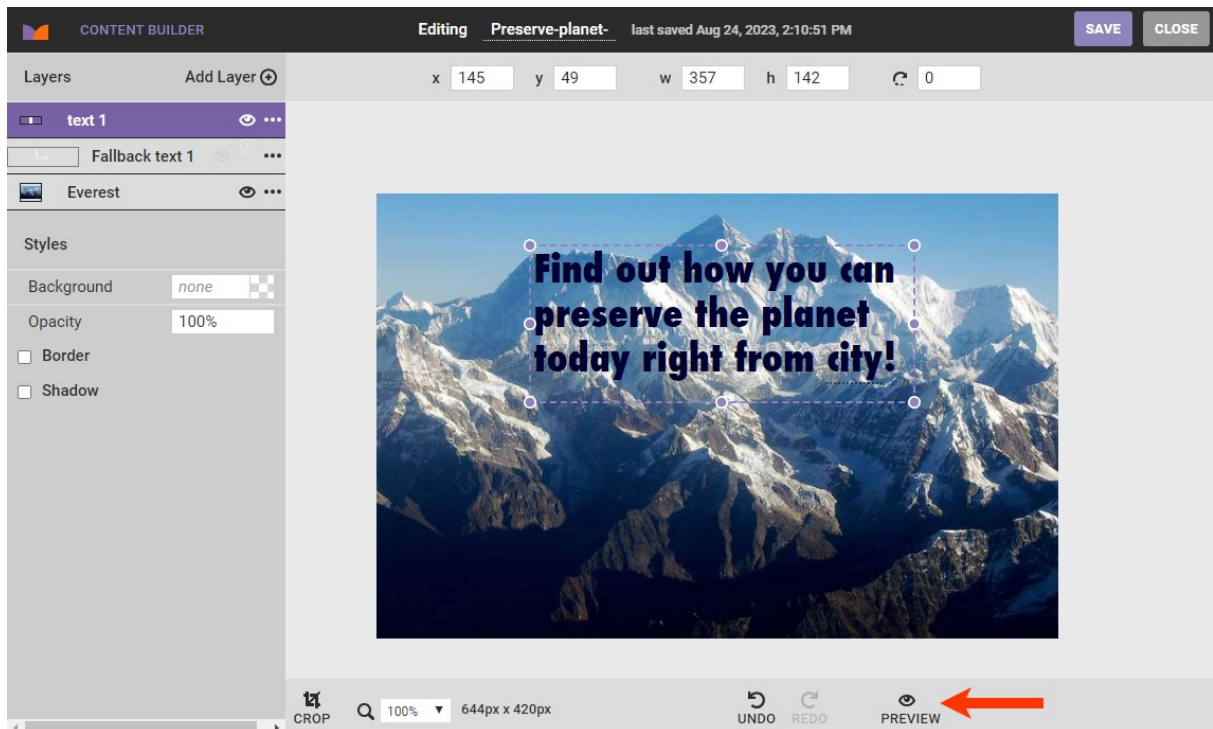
CONTENT BUILDER

Editing Preserve-planet- last saved Aug 24, 2023, 2:10:51 PM

SAVE CLOSE

Layers Add Layer

text 1

Fallback text 1

Everest

Styles

Background none

Opacity 100%

Border

Shadow

x 145 y 49 w 357 h 142 0

Find out how you can preserve the planet today right from city!

CROP 100% 644px x 420px

UNDO REDO

PREVIEW